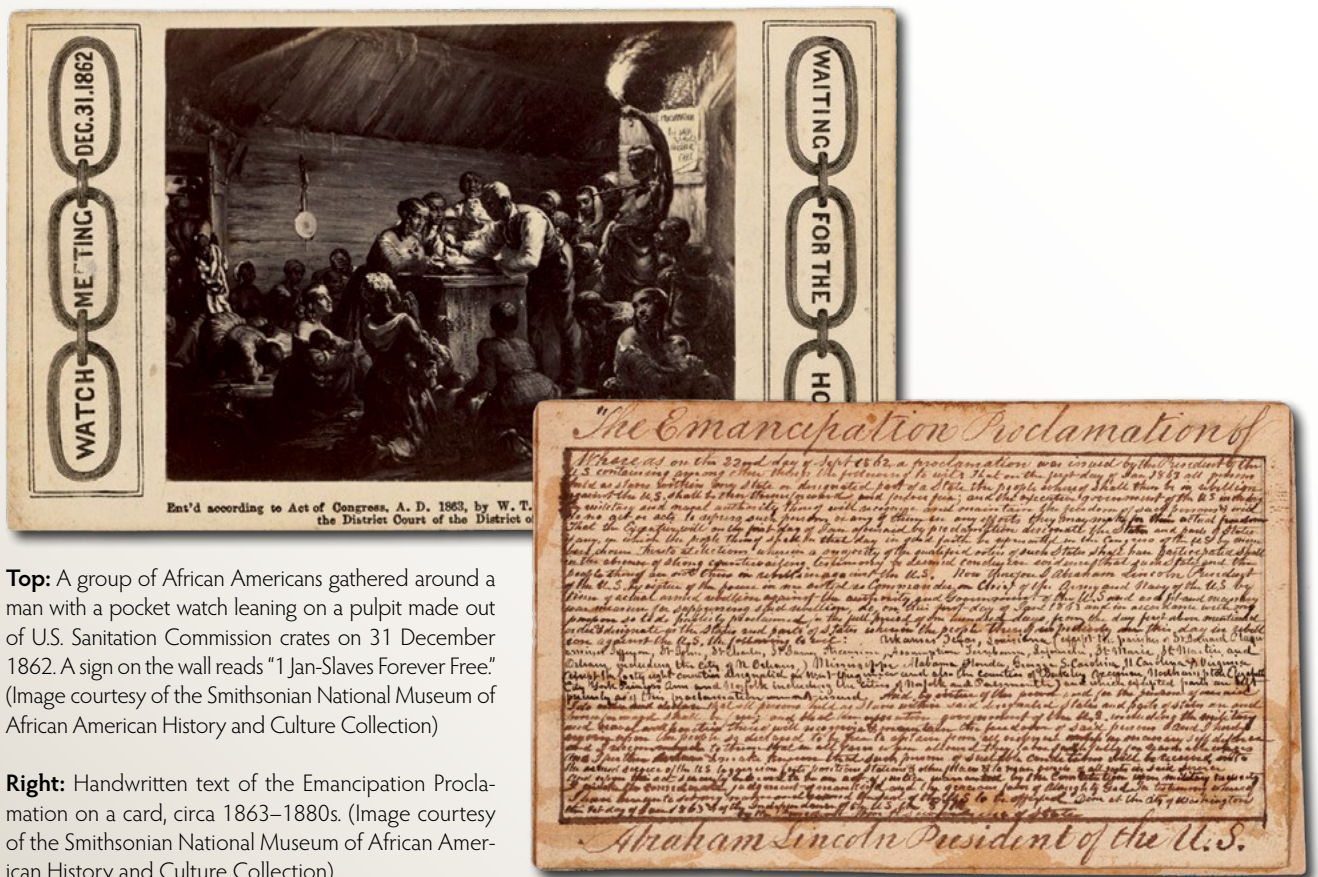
DEC.31.1862

MEETING

WATCH

WAITING

FOR THE

HO

Ent'd according to Act of Congress, A. D. 1863, by W. T. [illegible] the District Court of the District o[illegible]

The Emancipation Proclamation of

Whereas on the 22nd day of Sept 1862 a proclamation was issued by the President of the U.S. containing among other things the following to wit: That on the first day of Jan 1863 all persons held as slaves within any State or designated part of a State the people whereof shall then be in rebellion against the U.S. shall be then thenceforward and forever free; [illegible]

Abraham Lincoln President of the U.S.

Top: A group of African Americans gathered around a man with a pocket watch leaning on a pulpit made out of U.S. Sanitation Commission crates on 31 December 1862. A sign on the wall reads "1 Jan-Slaves Forever Free." (Image courtesy of the Smithsonian National Museum of African American History and Culture Collection)

Right: Handwritten text of the Emancipation Proclamation on a card, circa 1863–1880s. (Image courtesy of the Smithsonian National Museum of African American History and Culture Collection)